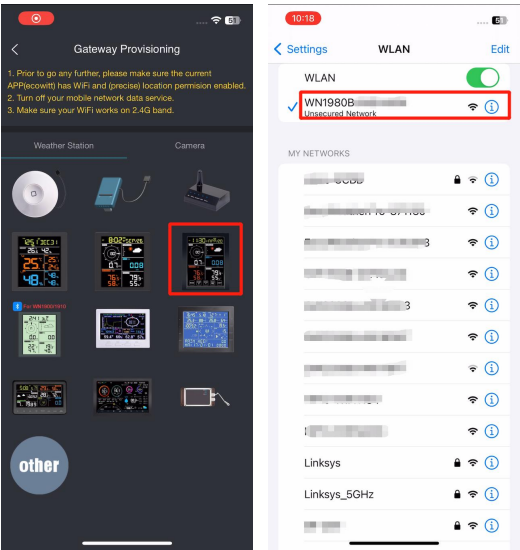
Gateway Provisioning

1. Prior to go any further, please make sure the current APP(ecowitt) has WiFi and (precise) location permision enabled.
2. Turn off your mobile network data service.
3. Make sure your WiFi works on 2.4G band.

Weather Station

Camera

other

10:18

Settings

WLAN

Edit

WLAN

WN1980B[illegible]

Unsecured Network

MY NETWORKS

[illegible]

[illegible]

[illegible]

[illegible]

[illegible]

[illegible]

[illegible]

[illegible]

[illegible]

Linksys

Linksys_5GHz

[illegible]